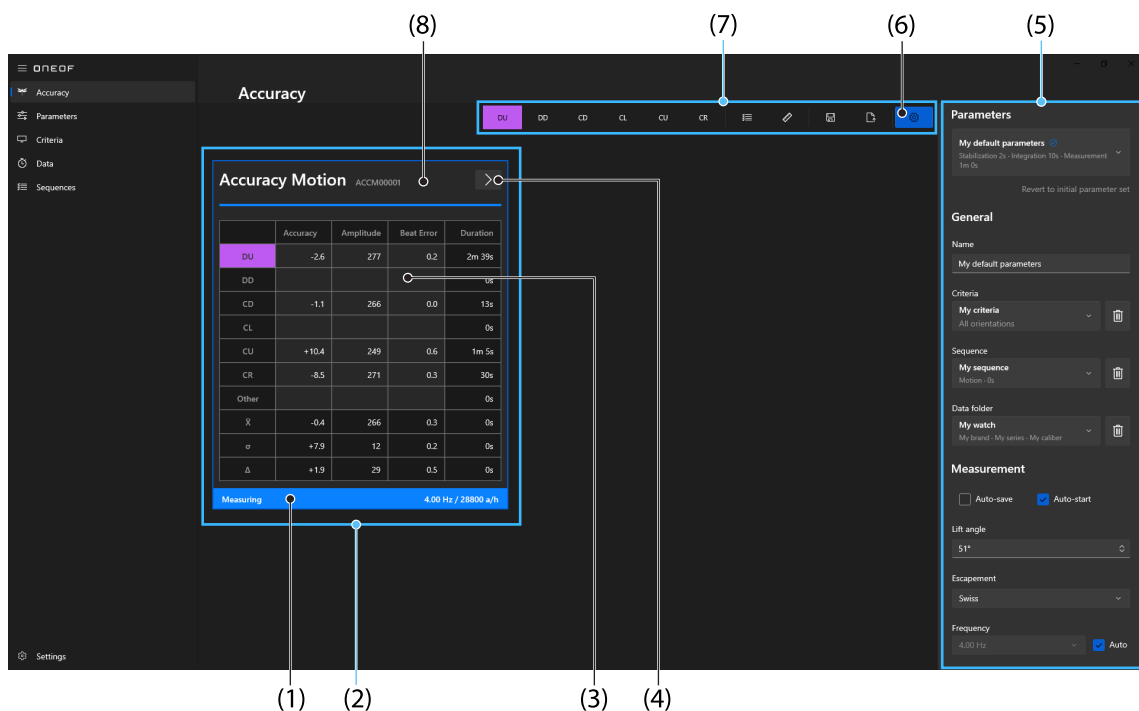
(8)

(7)

(6)

(5)

ONEOF

Accuracy

Parameters

Criteria

Data

Sequences

Settings

Accuracy

DU DD CD CL CU CR

Accuracy Motion ACCM00001

|  | Accuracy | Amplitude | Beat Error | Duration |
|---|---|---|---|---|
| DU | -2.6 | 277 | 0.2 | 2m 39s |
| DD |  |  |  | 0s |
| CD | -1.1 | 266 | 0.0 | 13s |
| CL |  |  |  | 0s |
| CU | +10.4 | 249 | 0.6 | 1m 5s |
| CR | -8.5 | 271 | 0.3 | 30s |
| Other |  |  |  | 0s |
| $\bar{x}$ | -0.4 | 266 | 0.3 | 0s |
| σ | +7.9 | 12 | 0.2 | 0s |
| Δ | +1.9 | 29 | 0.5 | 0s |

Measuring 4.00 Hz / 28800 a/h

Parameters

My default parameters
Stabilization 2s - Integration 10s - Measurement 1m 0s

Revert to initial parameter set

General

Name
My default parameters

Criteria
My criteria
All orientations

Sequence
My sequence
Motion - 0s

Data folder
My watch
My brand - My series - My caliber

Measurement

Auto-save Auto-start

Lift angle
51°

Escapement
Swiss

Frequency
4.00 Hz Auto

(1) (2) (3) (4)